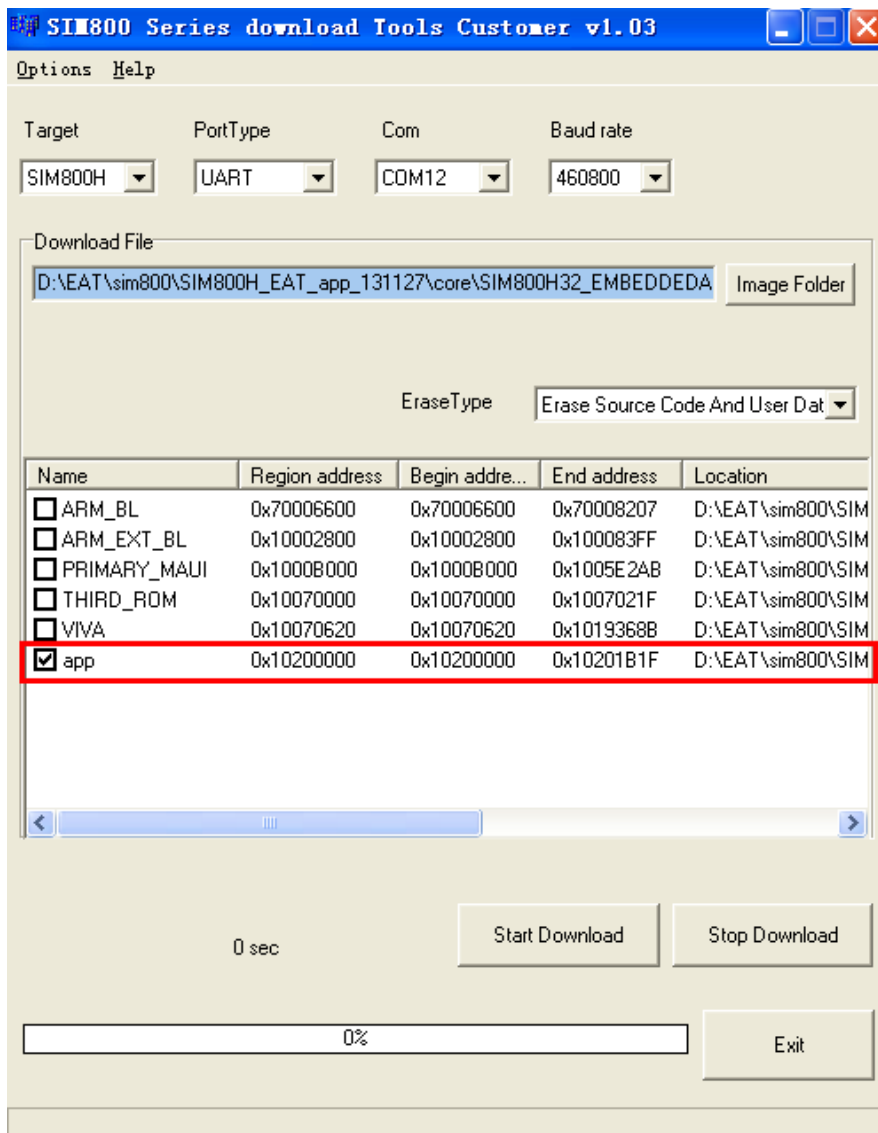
SIM800 Series download Tools Customer v1.03

Options Help

Target
SIM800H

PortType
UART

Com
COM12

Baud rate
460800

Download File
D:\EAT\sim800\SIM800H_EAT_app_131127\core\SIM800H32_EMBEDDEDA

Image Folder

EraseType
Erase Source Code And User Dat

| Name | Region address | Begin addre... | End address | Location |
|---|---|---|---|---|
| ARM_BL | 0x70006600 | 0x70006600 | 0x70008207 | D:\EAT\sim800\SIM |
| ARM_EXT_BL | 0x10002800 | 0x10002800 | 0x100083FF | D:\EAT\sim800\SIM |
| PRIMARY_MAUI | 0x1000B000 | 0x1000B000 | 0x1005E2AB | D:\EAT\sim800\SIM |
| THIRD_ROM | 0x10070000 | 0x10070000 | 0x1007021F | D:\EAT\sim800\SIM |
| VIVA | 0x10070620 | 0x10070620 | 0x1019368B | D:\EAT\sim800\SIM |
| app | 0x10200000 | 0x10200000 | 0x10201B1F | D:\EAT\sim800\SIM |

0 sec

Start Download

Stop Download

0%

Exit